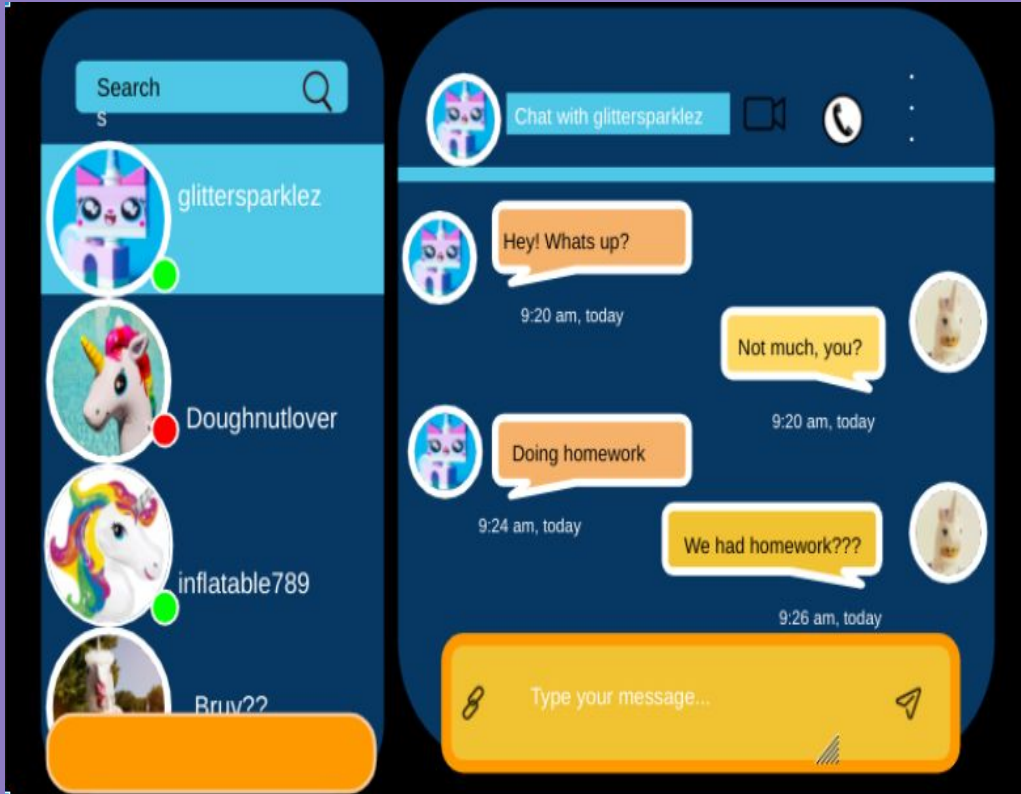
Search
s

glittersparklez

Doughnutlover

inflatable789

Bruv??

Chat with glittersparklez

Hey! Whats up?

9:20 am, today

Not much, you?

9:20 am, today

Doing homework

9:24 am, today

We had homework???

9:26 am, today

Type your message...